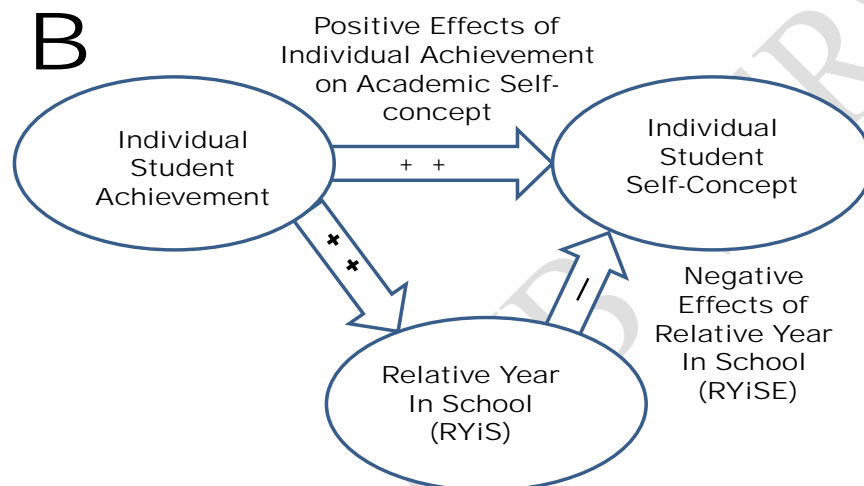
B

Positive Effects of Individual Achievement on Academic Self-concept

Individual Student Achievement

+ +

Individual Student Self-Concept

+ +

/

Negative Effects of Relative Year In School (RYiSE)

Relative Year In School (RYiS)